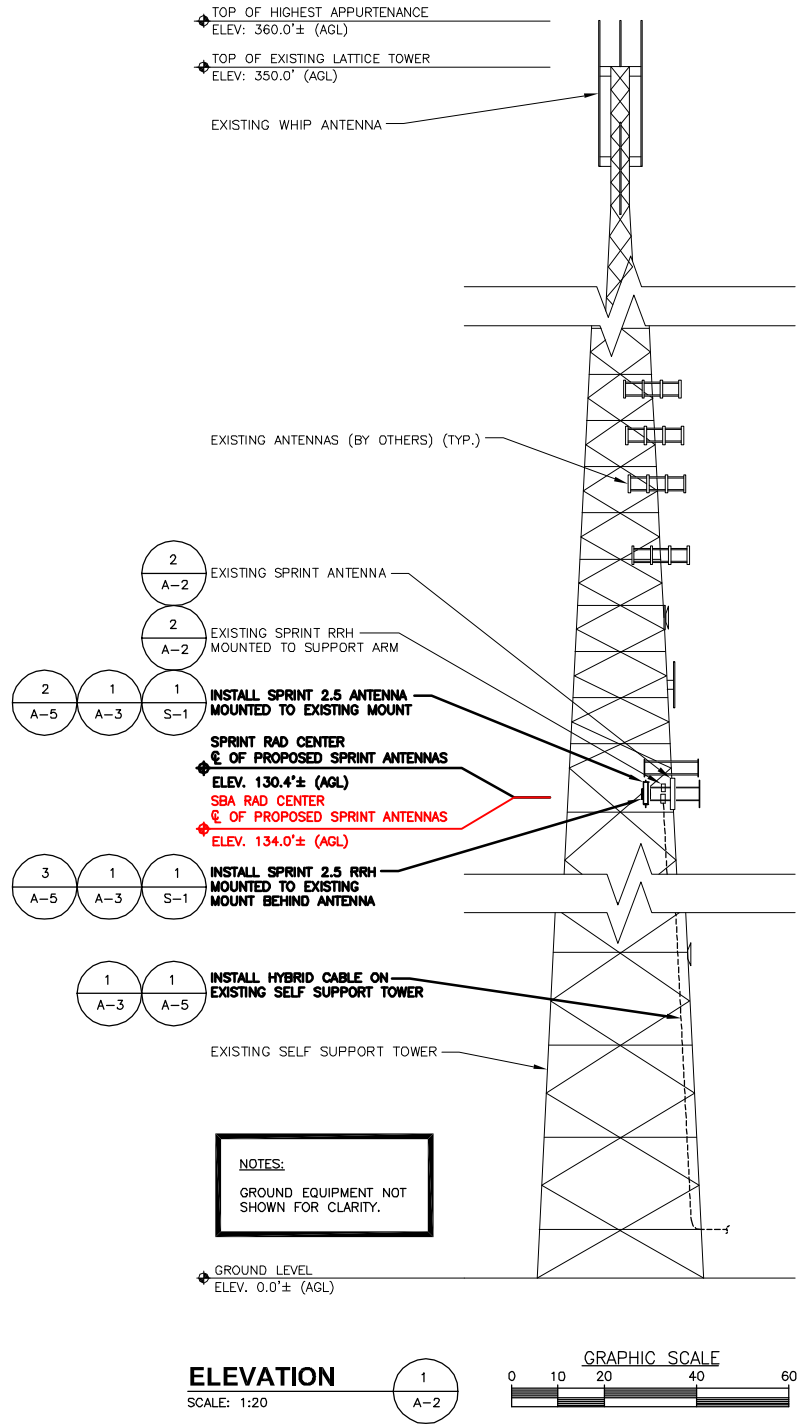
TOP OF HIGHEST APPURTENANCE
ELEV: 360.0'± (AGL)

TOP OF EXISTING LATTICE TOWER
ELEV: 350.0' (AGL)

EXISTING WHIP ANTENNA

EXISTING ANTENNAS (BY OTHERS) (TYP.)

2
A-2
EXISTING SPRINT ANTENNA

2
A-2
EXISTING SPRINT RRH MOUNTED TO SUPPORT ARM

2
A-5
1
A-3
1
S-1
INSTALL SPRINT 2.5 ANTENNA MOUNTED TO EXISTING MOUNT

SPRINT RAD CENTER
℄ OF PROPOSED SPRINT ANTENNAS
ELEV. 130.4'± (AGL)

SBA RAD CENTER
℄ OF PROPOSED SPRINT ANTENNAS
ELEV. 134.0'± (AGL)

3
A-5
1
A-3
1
S-1
INSTALL SPRINT 2.5 RRH MOUNTED TO EXISTING MOUNT BEHIND ANTENNA

1
A-3
1
A-5
INSTALL HYBRID CABLE ON EXISTING SELF SUPPORT TOWER

EXISTING SELF SUPPORT TOWER

NOTES:

GROUND EQUIPMENT NOT SHOWN FOR CLARITY.

GROUND LEVEL
ELEV. 0.0'± (AGL)

ELEVATION
SCALE: 1:20
1
A-2

GRAPHIC SCALE
0 10 20 40 60